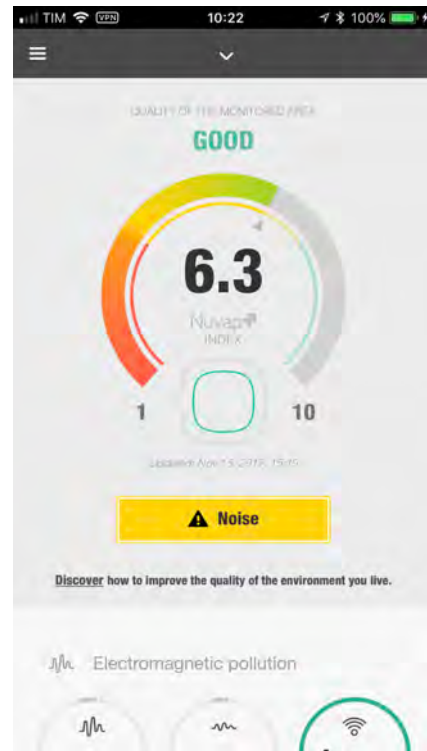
TIM VPN 10:22 100%

QUALITY OF THE MONITORED AREA

GOOD

6.3

Nuvap INDEX

1

10

Updated: Nov 15, 2018, 19:15

Noise

Discover how to improve the quality of the environment you live.

Electromagnetic pollution